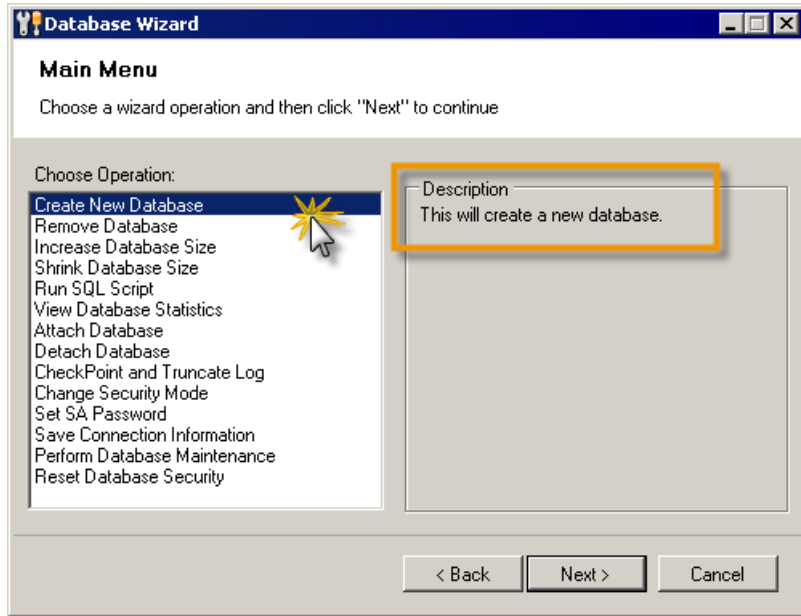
Database Wizard

Main Menu

Choose a wizard operation and then click "Next" to continue

Choose Operation:

Create New Database
Remove Database
Increase Database Size
Shrink Database Size
Run SQL Script
View Database Statistics
Attach Database
Detach Database
CheckPoint and Truncate Log
Change Security Mode
Set SA Password
Save Connection Information
Perform Database Maintenance
Reset Database Security

Description

This will create a new database.

< Back

Next >

Cancel